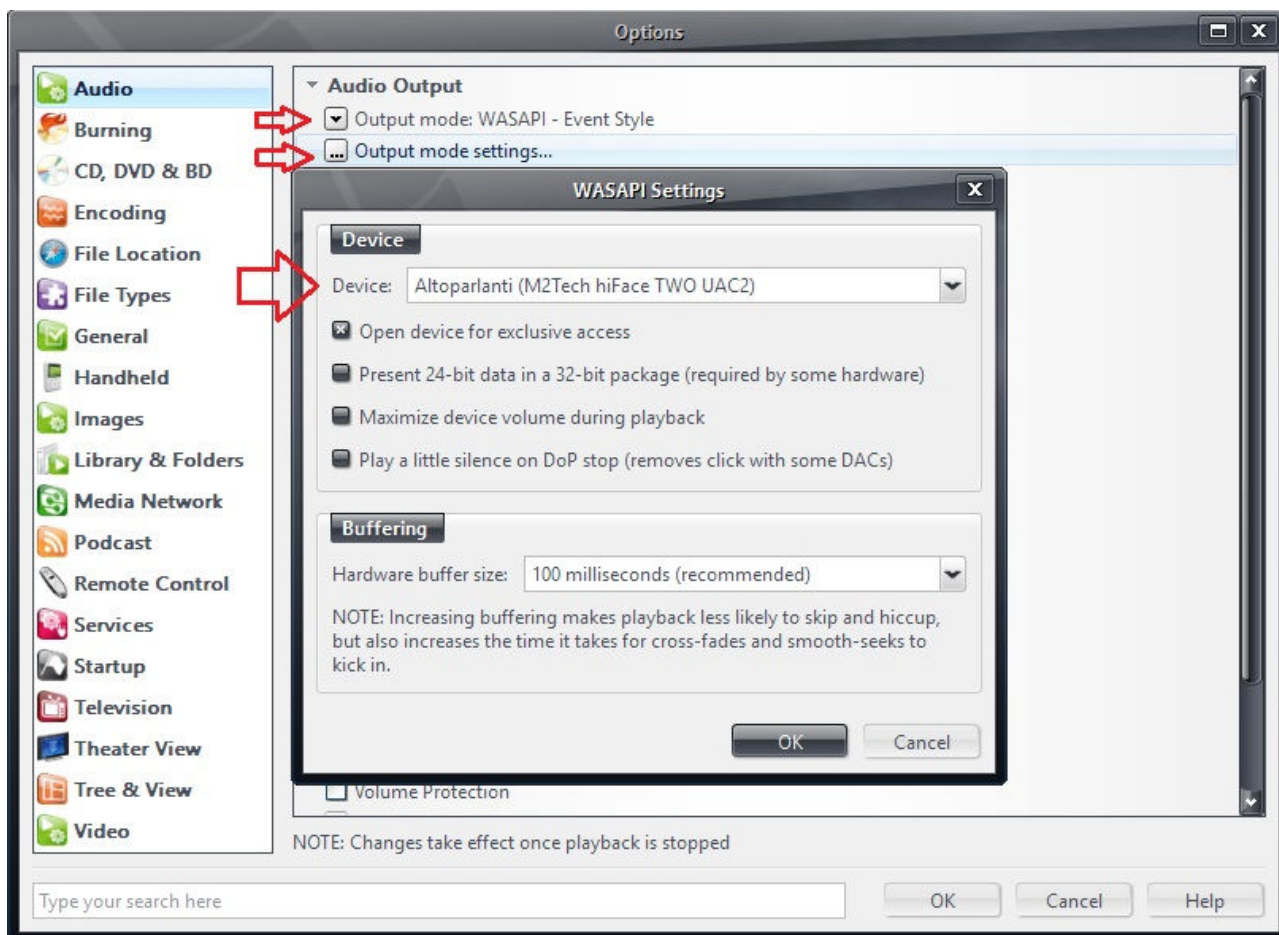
Options

Audio
Burning
CD, DVD & BD
Encoding
File Location
File Types
General
Handheld
Images
Library & Folders
Media Network
Podcast
Remote Control
Services
Startup
Television
Theater View
Tree & View
Video

Audio Output
Output mode: WASAPI - Event Style
Output mode settings...

WASAPI Settings

Device
Device: Altoparlanti (M2Tech hiFace TWO UAC2)
Open device for exclusive access
Present 24-bit data in a 32-bit package (required by some hardware)
Maximize device volume during playback
Play a little silence on DoP stop (removes click with some DACs)

Buffering
Hardware buffer size: 100 milliseconds (recommended)
NOTE: Increasing buffering makes playback less likely to skip and hiccup, but also increases the time it takes for cross-fades and smooth-seeks to kick in.

OK Cancel

Volume Protection

NOTE: Changes take effect once playback is stopped

Type your search here

OK Cancel Help